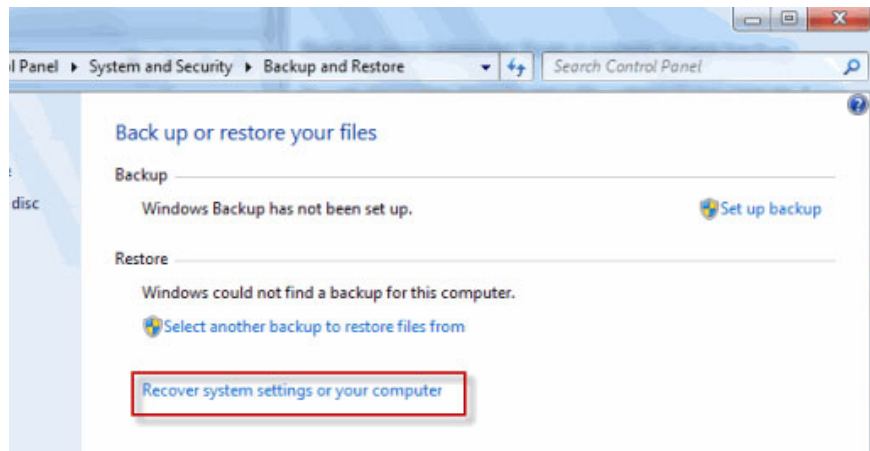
l Panel ▸ System and Security ▸ Backup and Restore

Search Control Panel

disc

Back up or restore your files

Backup

Windows Backup has not been set up.

Set up backup

Restore

Windows could not find a backup for this computer.

Select another backup to restore files from

Recover system settings or your computer